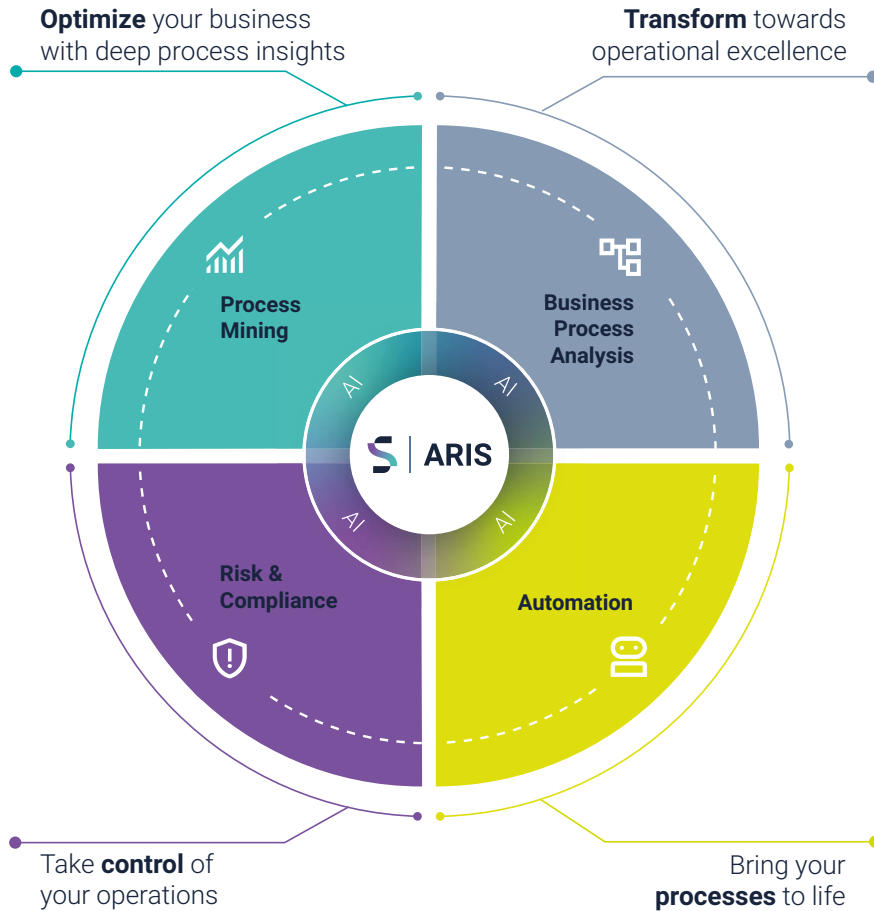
**Optimize** your business with deep process insights

**Transform** towards operational excellence

Process Mining

Business Process Analysis

AI

AI

ARIS

AI

AI

Risk & Compliance

Automation

Take **control** of your operations

Bring your **processes** to life